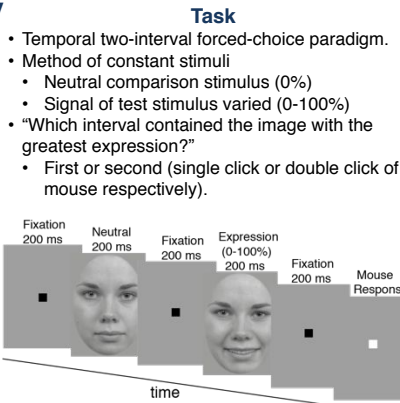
Task

• Temporal two-interval forced-choice paradigm.
• Method of constant stimuli
  • Neutral comparison stimulus (0%)
  • Signal of test stimulus varied (0-100%)
• "Which interval contained the image with the greatest expression?"
  • First or second (single click or double click of mouse respectively).

Fixation 200 ms

Neutral 200 ms

Fixation 200 ms

Expression (0-100%) 200 ms

Fixation 200 ms

Mouse Respons

time